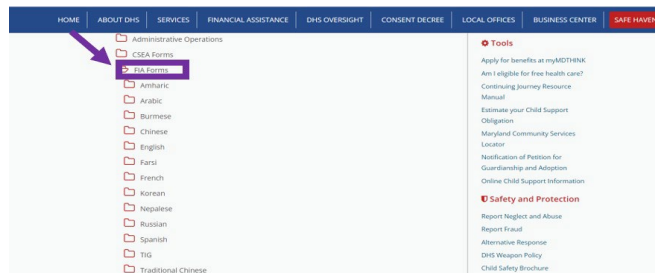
HOME | ABOUT DHS | SERVICES | FINANCIAL ASSISTANCE | DHS OVERSIGHT | CONSENT DECREE | LOCAL OFFICES | BUSINESS CENTER | SAFE HAVEN

Administrative Operations
CSEA Forms
FIA Forms
Amharic
Arabic
Burmese
Chinese
English
Farsi
French
Korean
Nepalese
Russian
Spanish
TIG
Traditional Chinese

Tools
Apply for benefits at myMDTHINK
Am I eligible for free health care?
Continuing Journey Resource Manual
Estimate your Child Support Obligation
Maryland Community Services Locator
Notification of Petition for Guardianship and Adoption
Online Child Support Information

Safety and Protection
Report Neglect and Abuse
Report Fraud
Alternative Response
DHS Weapon Policy
Child Safety Brochure